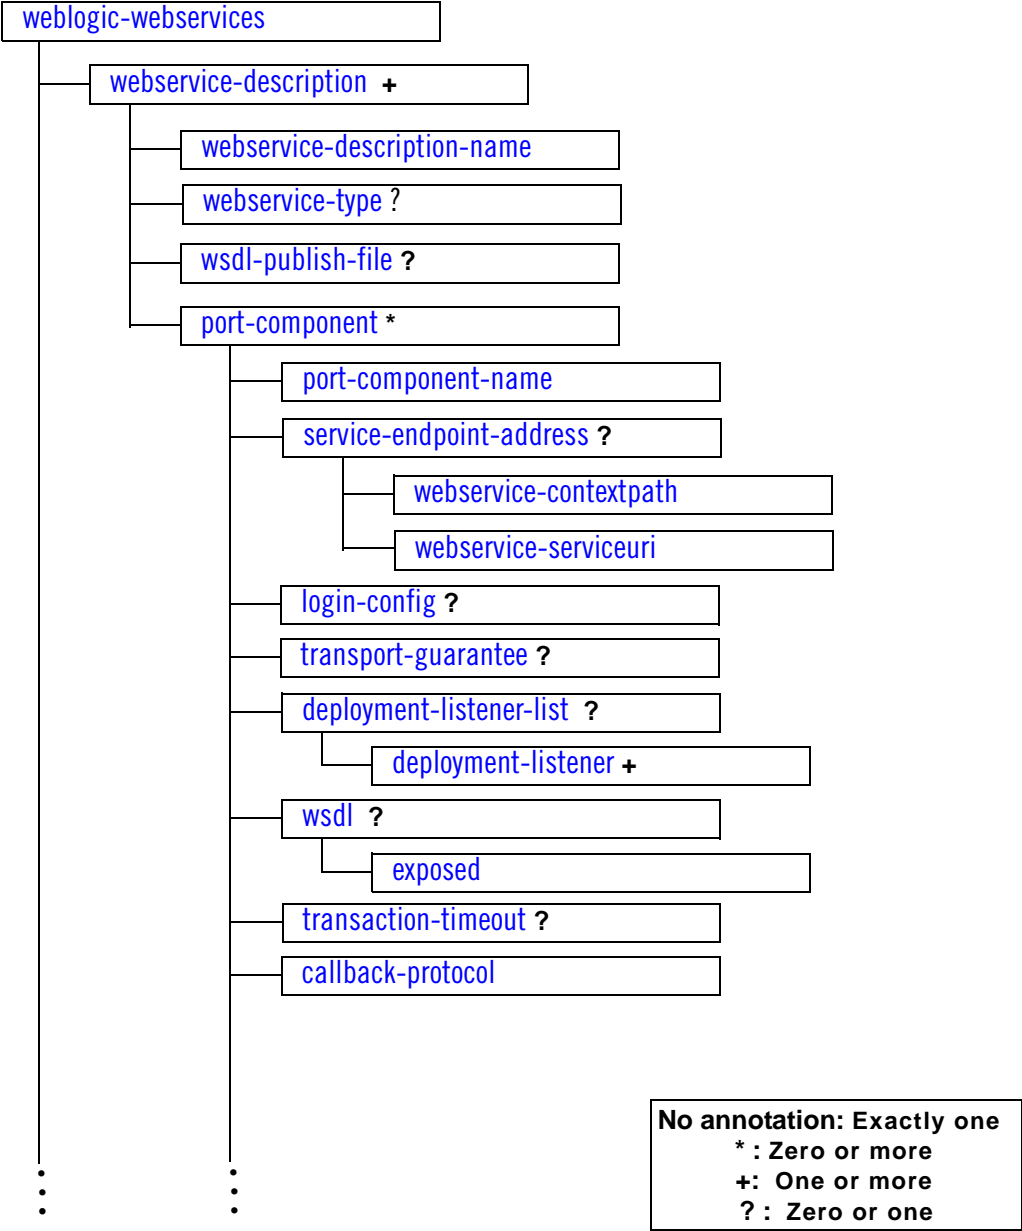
weblogic-webservices

webservice-description +

webservice-description-name

webservice-type ?

wsdl-publish-file ?

port-component *

port-component-name

service-endpoint-address ?

webservice-contextpath

webservice-serviceuri

login-config ?

transport-guarantee ?

deployment-listener-list ?

deployment-listener +

wsdl ?

exposed

transaction-timeout ?

callback-protocol

No annotation: Exactly one
* : Zero or more
+: One or more
? : Zero or one